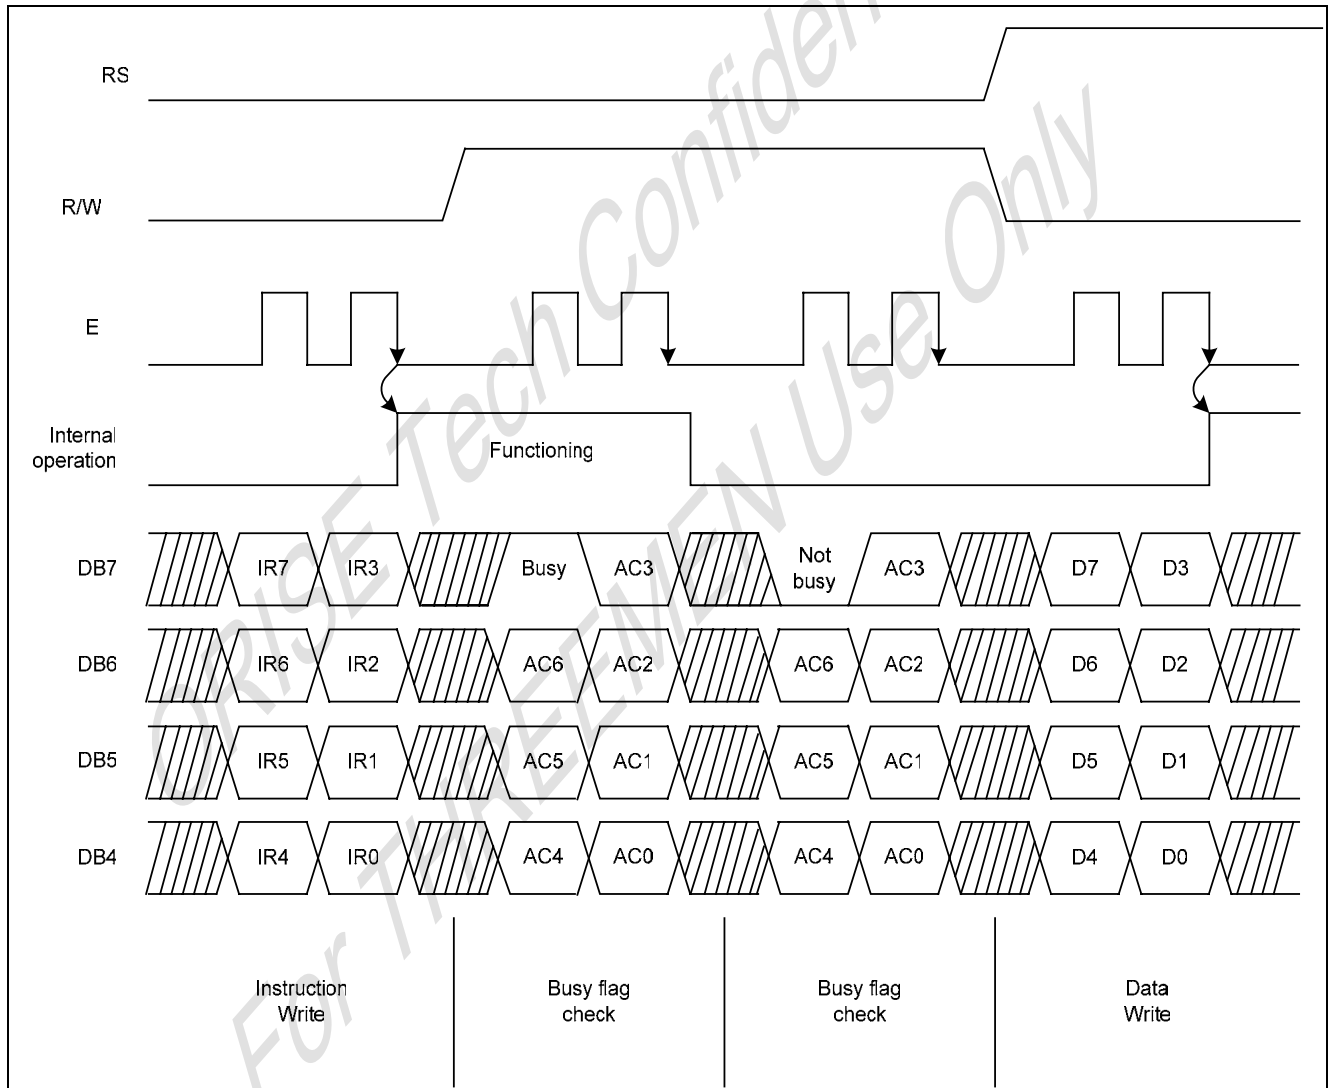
RS

R/W

E

Internal operation

Functioning

DB7 IR7 IR3 Busy AC3 Not busy AC3 D7 D3

DB6 IR6 IR2 AC6 AC2 AC6 AC2 D6 D2

DB5 IR5 IR1 AC5 AC1 AC5 AC1 D5 D1

DB4 IR4 IR0 AC4 AC0 AC4 AC0 D4 D0

Instruction Write

Busy flag check

Busy flag check

Data Write

ORISE Tech Confiden

For THREEMEN Use Only